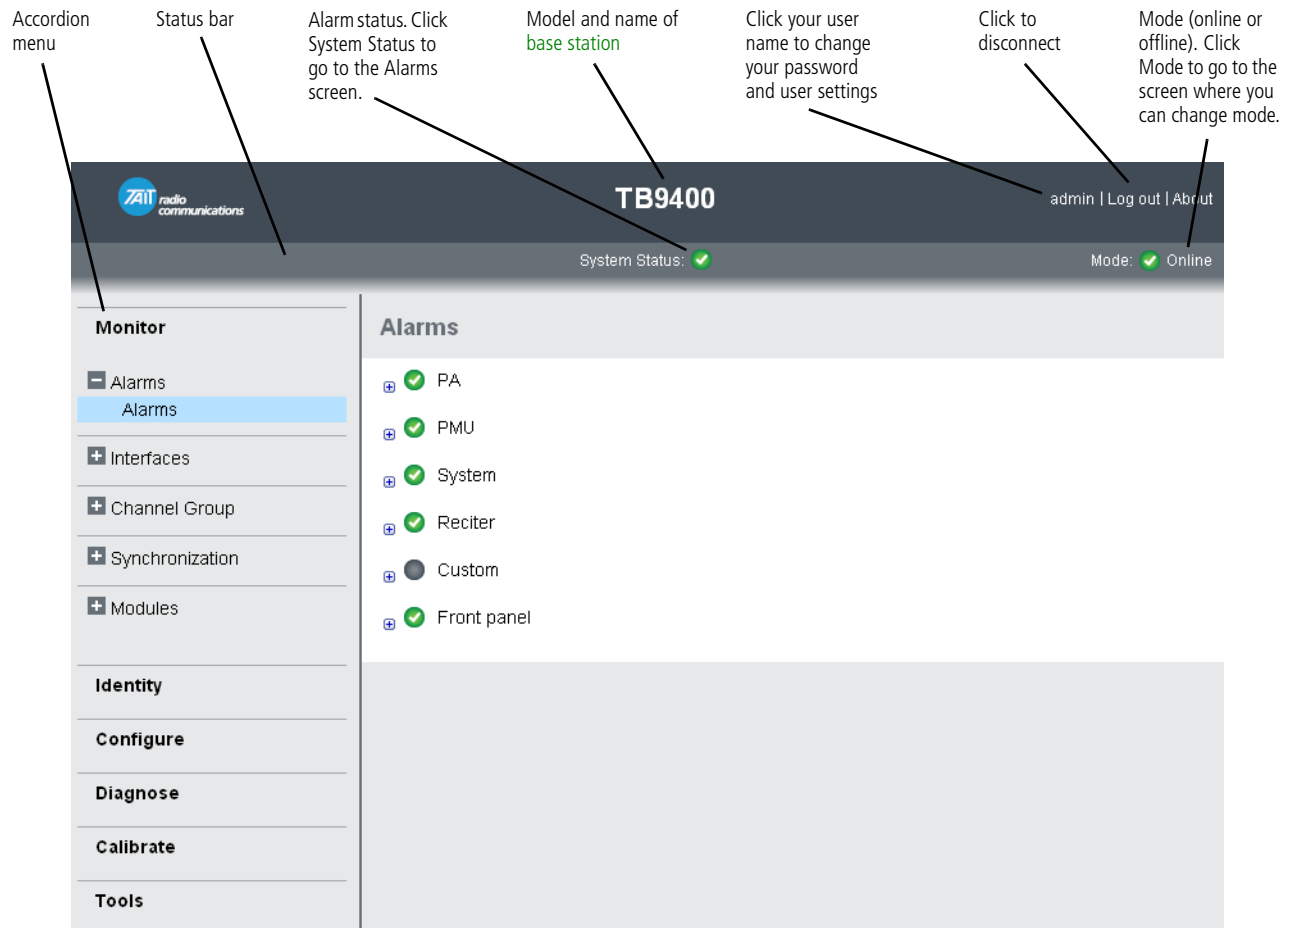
Accordion menu

Status bar

Alarm status. Click System Status to go to the Alarms screen.

Model and name of base station

Click your user name to change your password and user settings

Click to disconnect

Mode (online or offline). Click Mode to go to the screen where you can change mode.

TAIT radio communications

TB9400

admin | Log out | About

System Status:

Mode: Online

Monitor

Alarms

Alarms

Interfaces

Channel Group

Synchronization

Modules

Identity

Configure

Diagnose

Calibrate

Tools

Alarms

PA

PMU

System

Reciter

Custom

Front panel